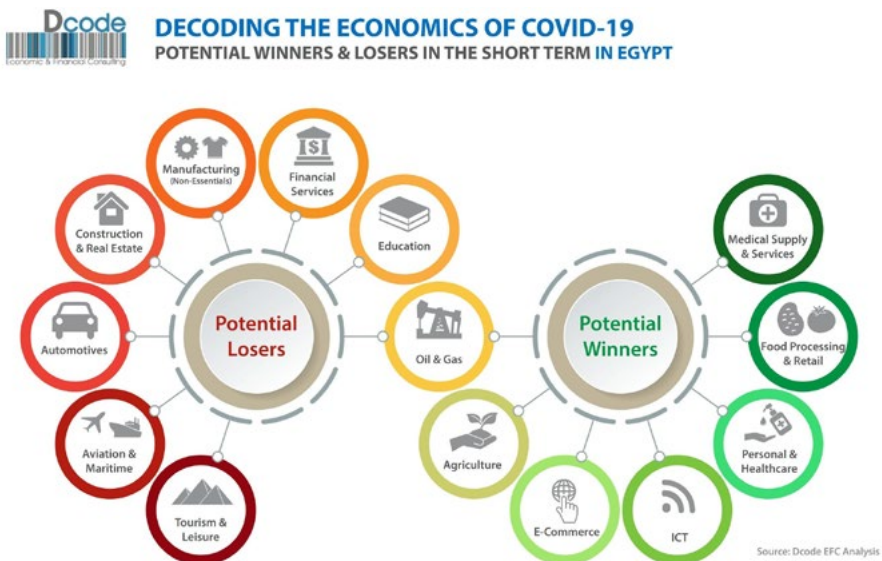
Dcode
Economic & Financial Consulting

DECODING THE ECONOMICS OF COVID-19
POTENTIAL WINNERS & LOSERS IN THE SHORT TERM IN EGYPT

Manufacturing (Non-Essentials)
Financial Services
Construction & Real Estate
Education
Potential Losers
Automotives
Oil & Gas
Aviation & Maritime
Tourism & Leisure

Potential Winners
Medical Supply & Services
Food Processing & Retail
Personal & Healthcare
Agriculture
E-Commerce
ICT

Source: Dcode EFC Analysis